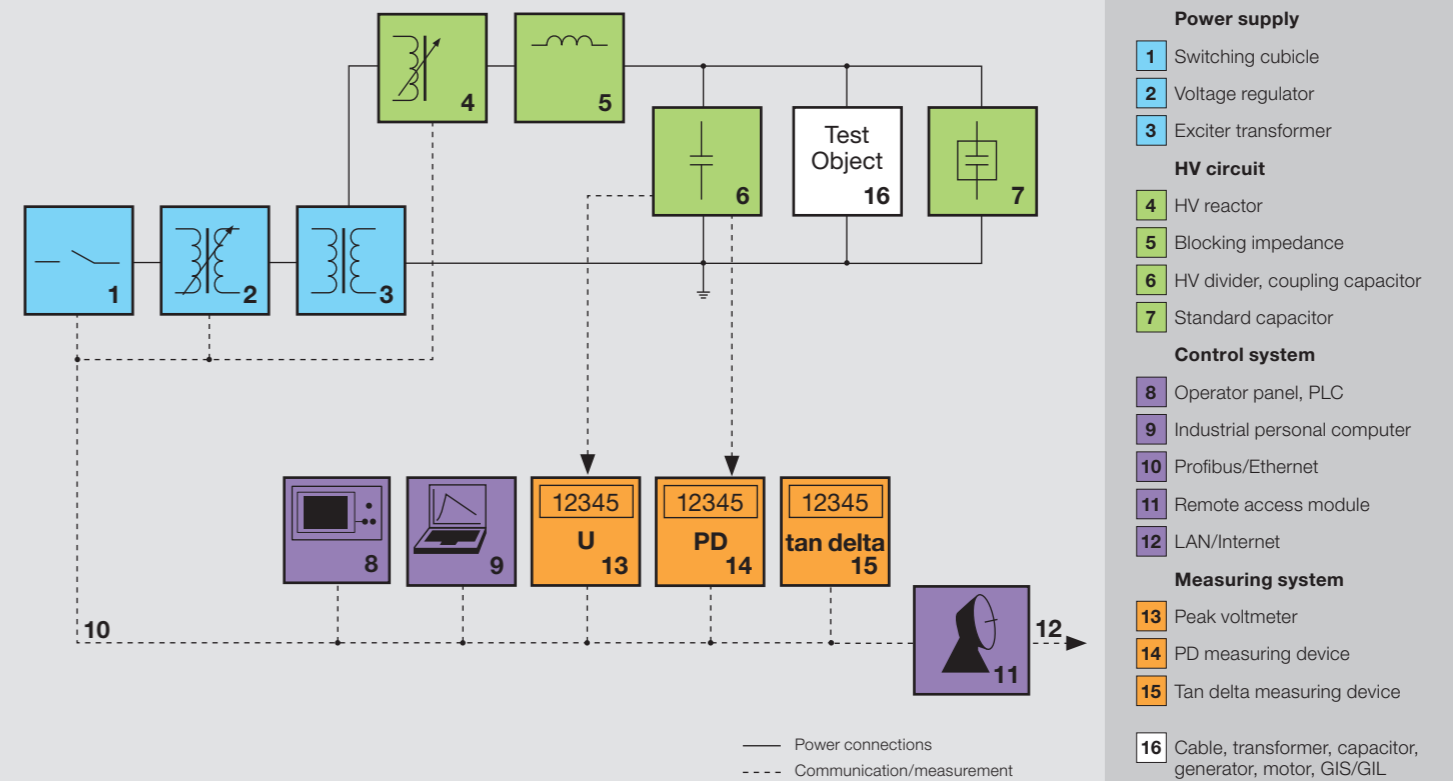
4

5

Test Object
16

6

7

1

2

3

12345
U
13

12345
PD
14

12345
tan delta
15

8

9

10

12

11

Power connections
Communication/measurement

**Power supply**
1 Switching cubicle
2 Voltage regulator
3 Exciter transformer
**HV circuit**
4 HV reactor
5 Blocking impedance
6 HV divider, coupling capacitor
7 Standard capacitor
**Control system**
8 Operator panel, PLC
9 Industrial personal computer
10 Profibus/Ethernet
11 Remote access module
12 LAN/Internet
**Measuring system**
13 Peak voltmeter
14 PD measuring device
15 Tan delta measuring device
16 Cable, transformer, capacitor, generator, motor, GIS/GIL